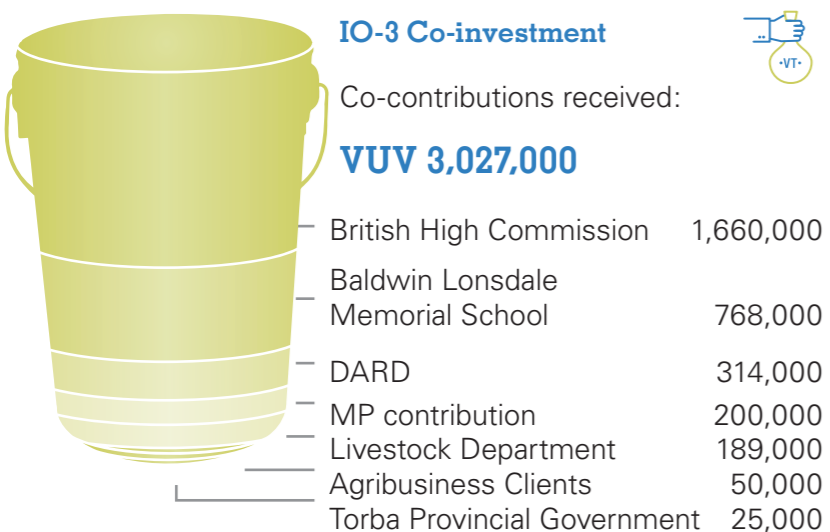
IO-3 Co-investment

•VT•

Co-contributions received:

VUV 3,027,000

| | |
|---|---|
| British High Commission | 1,660,000 |
| Baldwin Lonsdale Memorial School | 768,000 |
| DARD | 314,000 |
| MP contribution | 200,000 |
| Livestock Department | 189,000 |
| Agribusiness Clients | 50,000 |
| Torba Provincial Government | 25,000 |